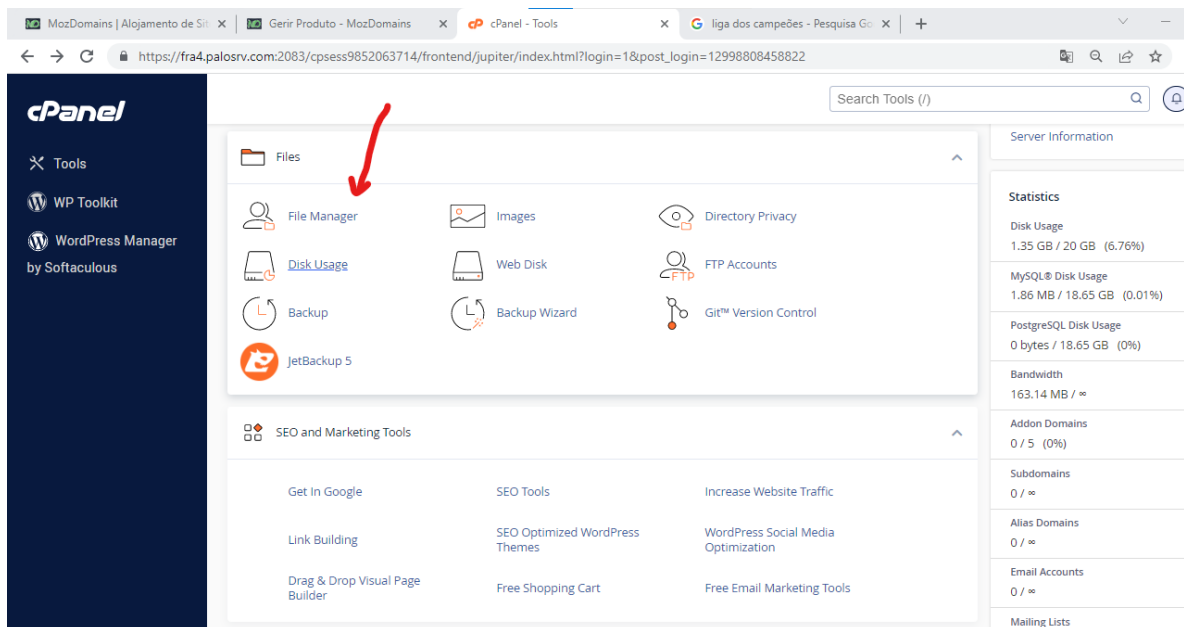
MozDomains | Alojamento de Sit ×
Gerir Produto - MozDomains ×
cPanel - Tools ×
liga dos campeões - Pesquisa Go ×
+

https://fra4.palosrv.com:2083/cpsess9852063714/frontend/jupiter/index.html?login=1&post_login=12998808458822

cPanel

Tools
WP Toolkit
WordPress Manager by Softaculous

Search Tools (/)

Files

File Manager
Images
Directory Privacy
Disk Usage
Web Disk
FTP Accounts
Backup
Backup Wizard
Git™ Version Control
JetBackup 5

SEO and Marketing Tools

Get In Google
SEO Tools
Increase Website Traffic
Link Building
SEO Optimized WordPress Themes
WordPress Social Media Optimization
Drag & Drop Visual Page Builder
Free Shopping Cart
Free Email Marketing Tools

Server Information

Statistics

Disk Usage
1.35 GB / 20 GB (6.76%)
MySQL® Disk Usage
1.86 MB / 18.65 GB (0.01%)
PostgreSQL Disk Usage
0 bytes / 18.65 GB (0%)
Bandwidth
163.14 MB / ∞
Addon Domains
0 / 5 (0%)
Subdomains
0 / ∞
Alias Domains
0 / ∞
Email Accounts
0 / ∞
Mailing Lists